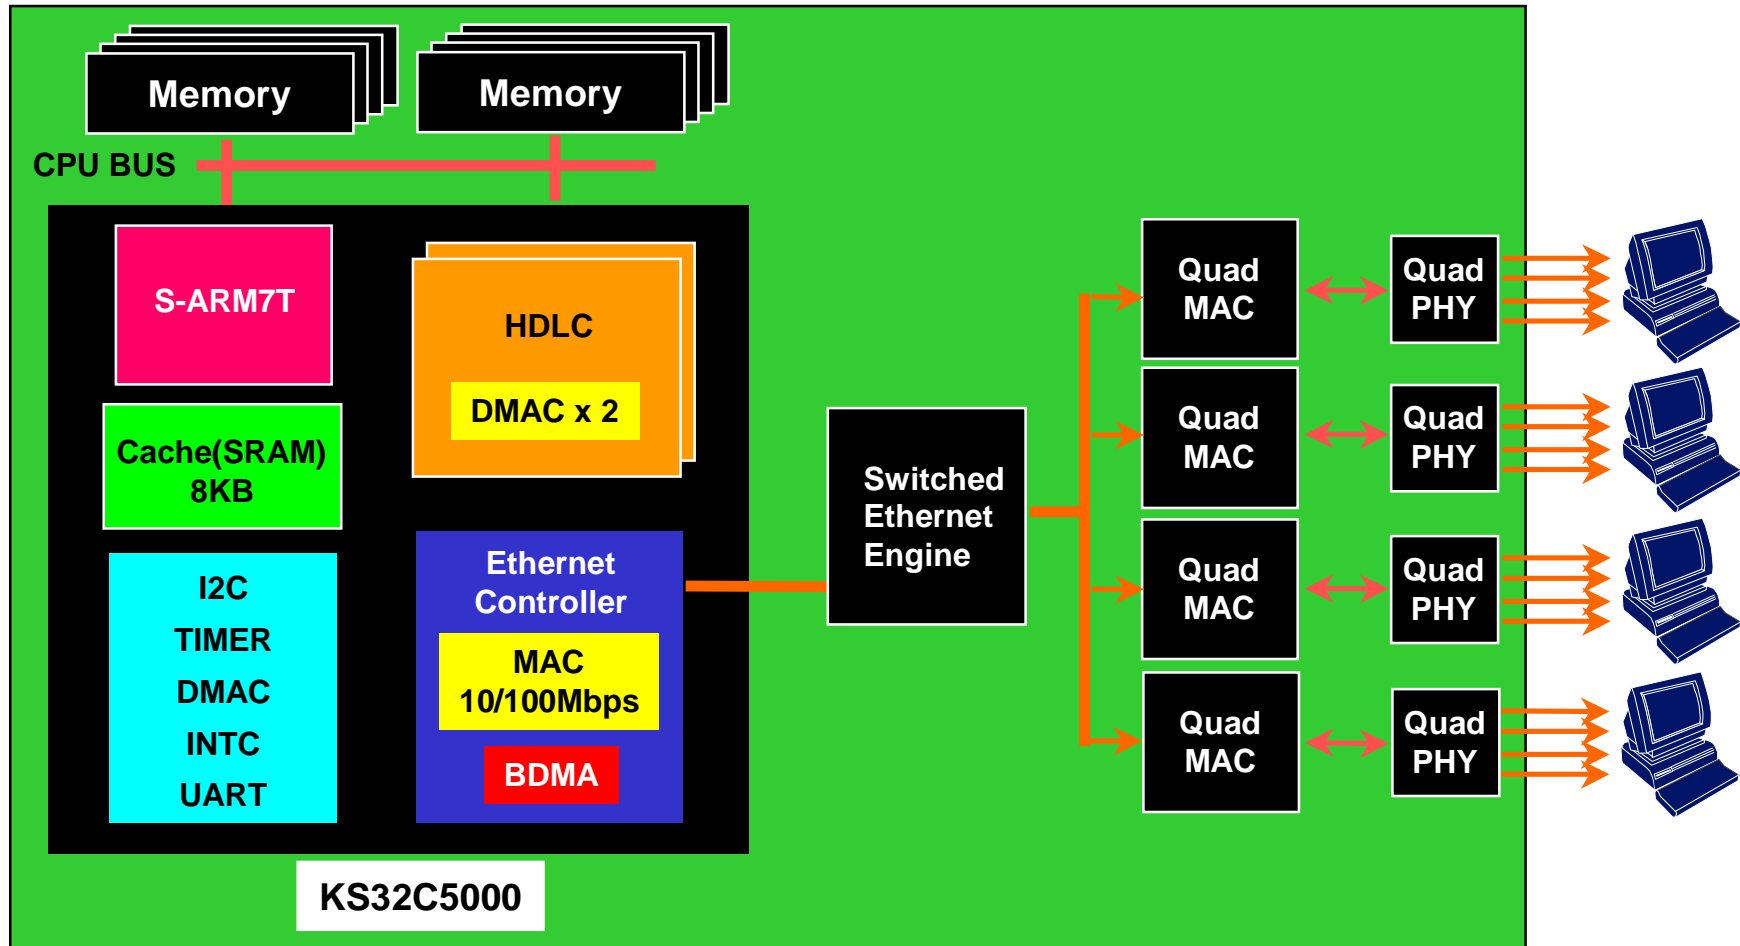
Memory

Memory

CPU BUS

S-ARM7T

HDLC

DMAC x 2

Cache(SRAM) 8KB

I2C
TIMER
DMAC
INTC
UART

Ethernet Controller

MAC 10/100Mbps

BDMA

KS32C5000

Switched Ethernet Engine

Quad MAC

Quad PHY

Quad MAC

Quad PHY

Quad MAC

Quad PHY

Quad MAC

Quad PHY